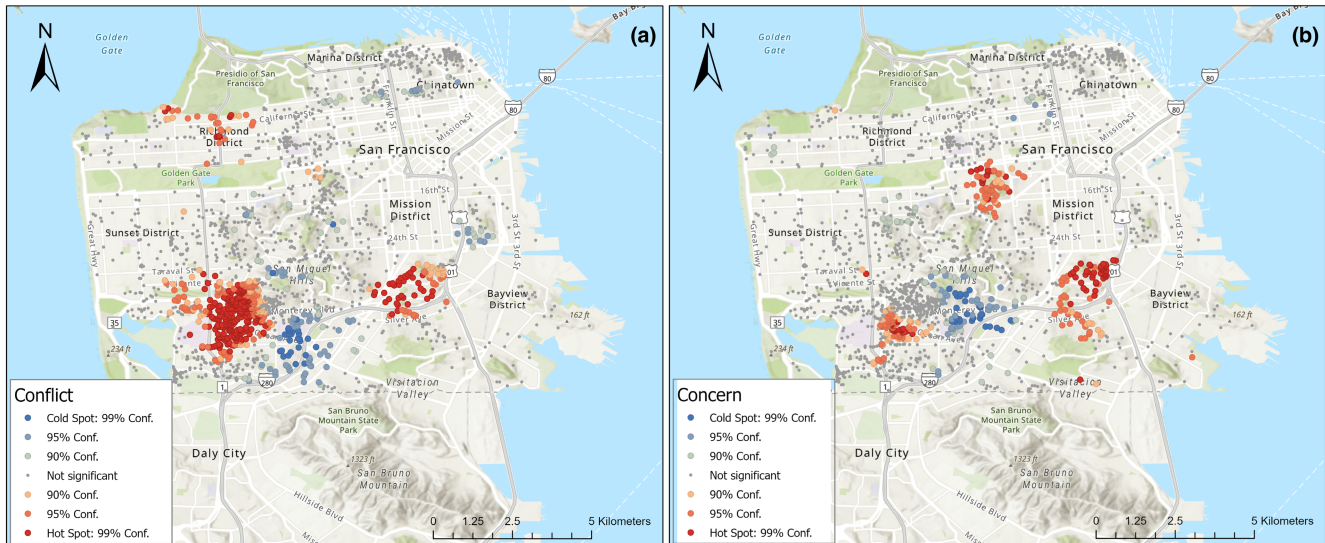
N

(a)

Golden Gate
Presidio of San Francisco
Marina District
Chinatown
80
Richmond District
California St
Mission St
San Francisco
Golden Gate Park
16th St
Mission District
101
3rd St
3rd St
Great Hwy
Sunset District
24th St
Taraval St
Vicente St
San Miguel Hills
101
Bayview District
35
Monterey Blvd
Silver Ave
162 ft
234 ft
1
280
Visitacion Valley
San Bruno Mountain State Park
Daly City
1323 ft
San Bruno Mountain
Hillside Blvd
0 1.25 2.5 5 Kilometers

Conflict
Cold Spot: 99% Conf.
95% Conf.
90% Conf.
Not significant
90% Conf.
95% Conf.
Hot Spot: 99% Conf.

N

(b)

Bay Bridge
Golden Gate
Presidio of San Francisco
Marina District
Chinatown
80
Richmond District
California St
Mission St
San Francisco
Golden Gate Park
16th St
Mission District
101
3rd St
3rd St
Great Hwy
Sunset District
24th St
Taraval St
Vicente St
San Miguel Hills
101
Bayview District
35
Monterey Blvd
Silver Ave
162 ft
234 ft
1
280
Visitacion Valley
San Bruno Mountain State Park
Daly City
1323 ft
San Bruno Mountain
Hillside Blvd
0 1.25 2.5 5 Kilometers

Concern
Cold Spot: 99% Conf.
95% Conf.
90% Conf.
Not significant
90% Conf.
95% Conf.
Hot Spot: 99% Conf.